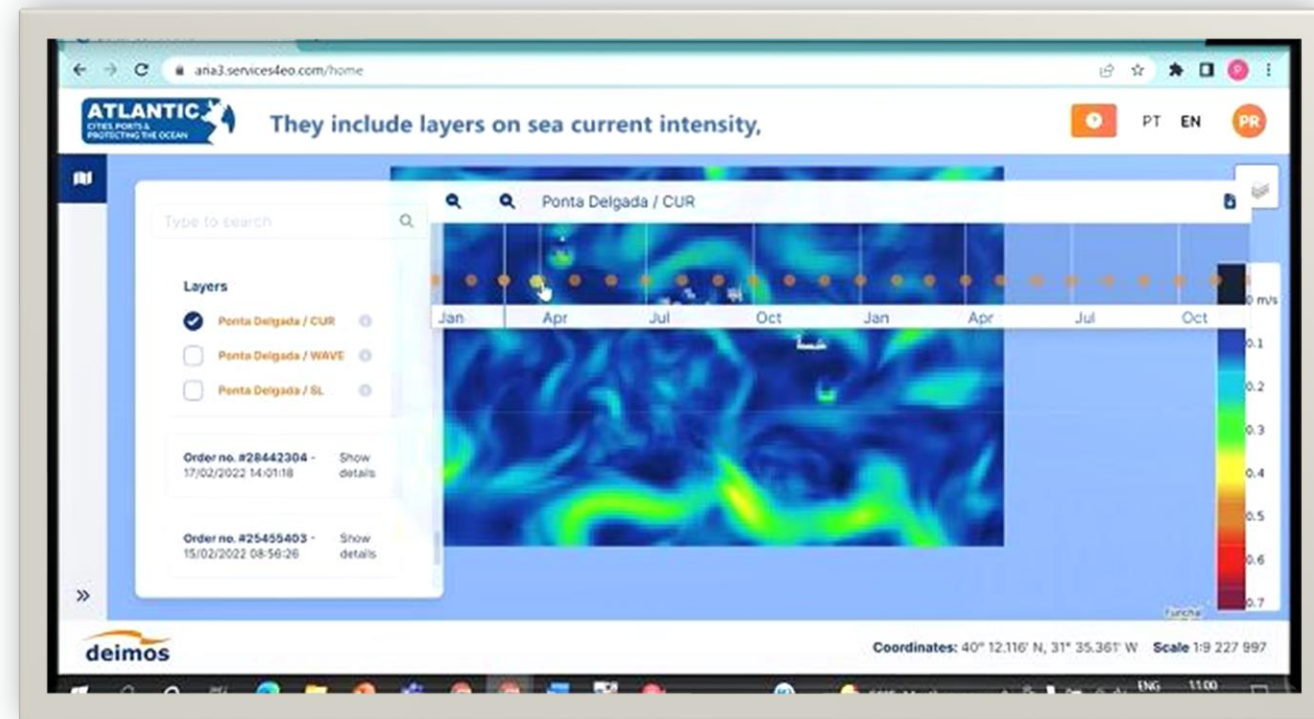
aria3.services4eo.com/home

ATLANTIC CITIES PORTS & PROTECTING THE OCEAN

They include layers on sea current intensity,

PT EN PR

Type to search

Layers

Ponta Delgada / CUR

Ponta Delgada / WAVE

Ponta Delgada / SL

Order no. #28442304 - 17/02/2022 14:01:18 Show details

Order no. #25455403 - 15/02/2022 08:56:26 Show details

Ponta Delgada / CUR

Jan Apr Jul Oct Jan Apr Jul Oct

0 m/s
0.1
0.2
0.3
0.4
0.5
0.6
0.7

Funchal

deimos

Coordinates: 40° 12.116' N, 31° 35.361' W Scale 1:9 227 997

ENG 11:00